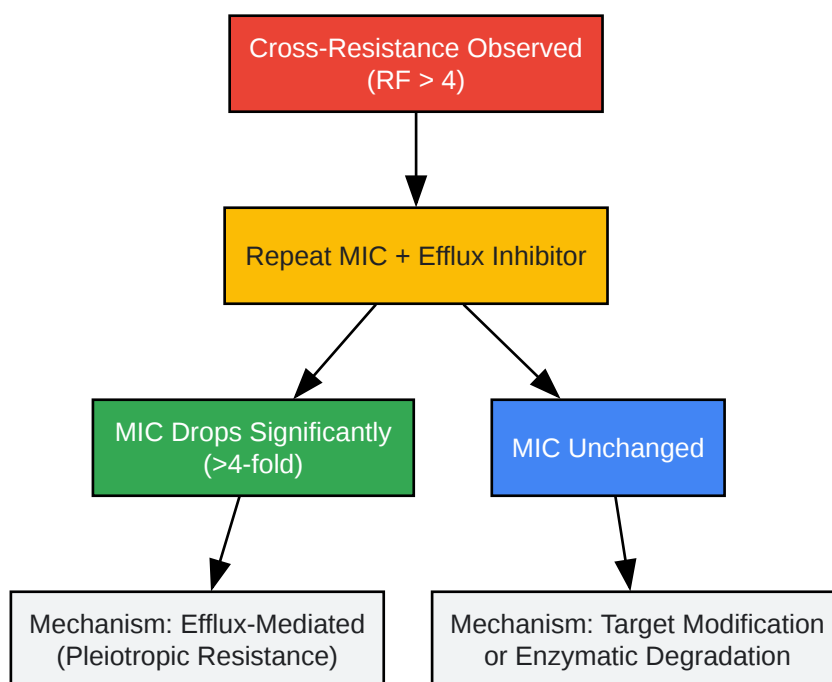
Cross-Resistance Observed
(RF > 4)

Repeat MIC + Efflux Inhibitor

MIC Drops Significantly
(>4-fold)

MIC Unchanged

Mechanism: Efflux-Mediated
(Pleiotropic Resistance)

Mechanism: Target Modification
or Enzymatic Degradation